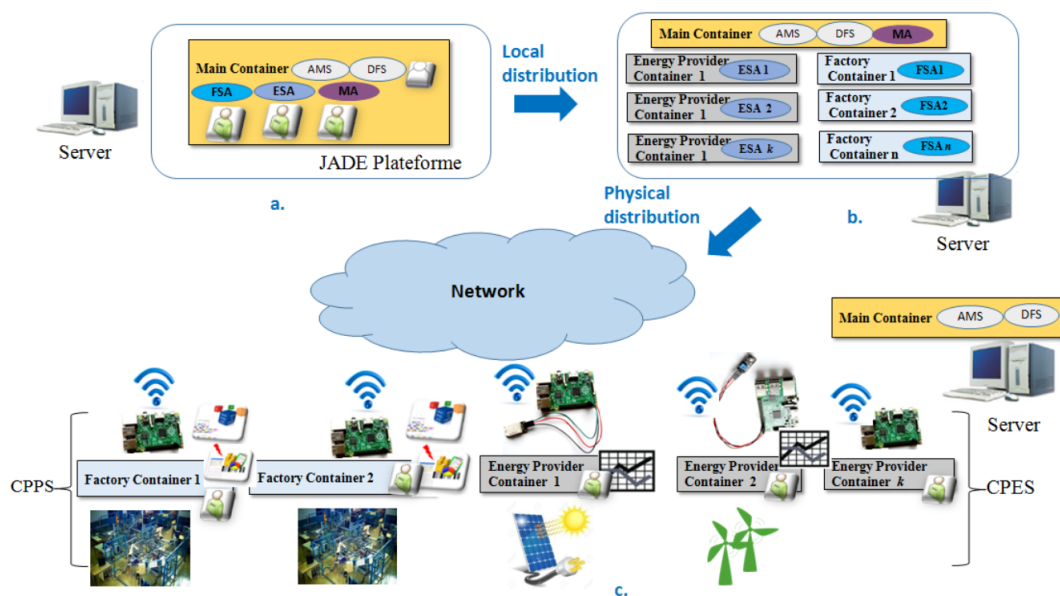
Server

Main Container AMS DFS
FSA ESA MA

JADE Plateforme

a.

Local distribution

Main Container AMS DFS MA
Energy Provider Container 1 ESA 1
Factory Container 1 FSA1
Energy Provider Container 1 ESA 2
Factory Container 2 FSA2
Energy Provider Container 1 ESA $k$
Factory Container n FSA $n$

b.

Server

Physical distribution

Network

Main Container AMS DFS

Server

CPPS

Factory Container 1

Factory Container 2

Energy Provider Container 1

Energy Provider Container 2

Energy Provider Container $k$

CPES

c.